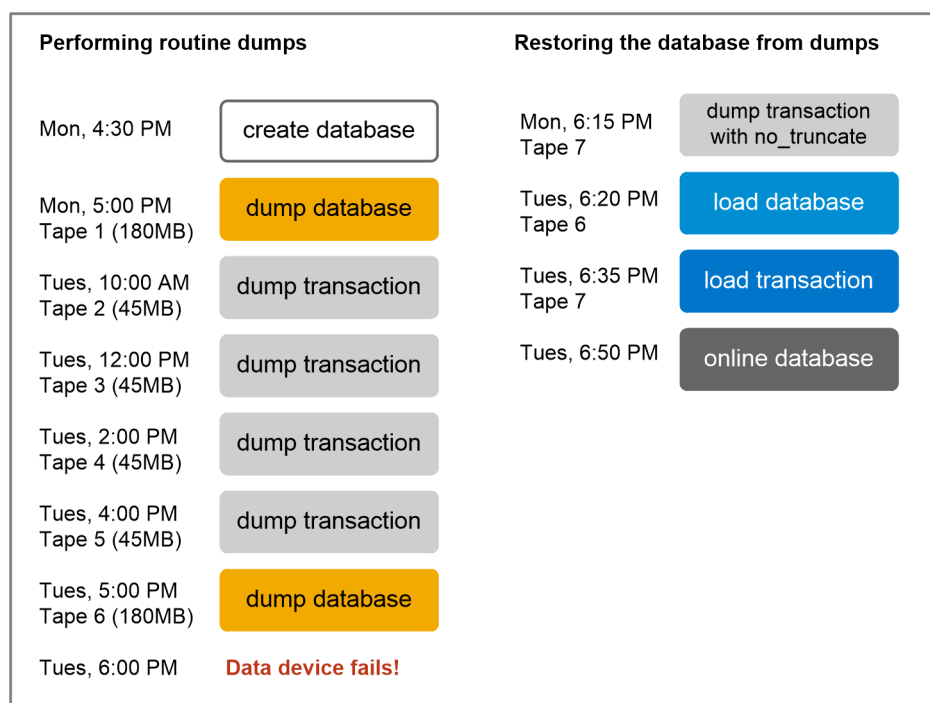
Performing routine dumps

Mon, 4:30 PM
create database

Mon, 5:00 PM
Tape 1 (180MB)
dump database

Tues, 10:00 AM
Tape 2 (45MB)
dump transaction

Tues, 12:00 PM
Tape 3 (45MB)
dump transaction

Tues, 2:00 PM
Tape 4 (45MB)
dump transaction

Tues, 4:00 PM
Tape 5 (45MB)
dump transaction

Tues, 5:00 PM
Tape 6 (180MB)
dump database

Tues, 6:00 PM
Data device fails!

Restoring the database from dumps

Mon, 6:15 PM
Tape 7
dump transaction with no_truncate

Tues, 6:20 PM
Tape 6
load database

Tues, 6:35 PM
Tape 7
load transaction

Tues, 6:50 PM
online database